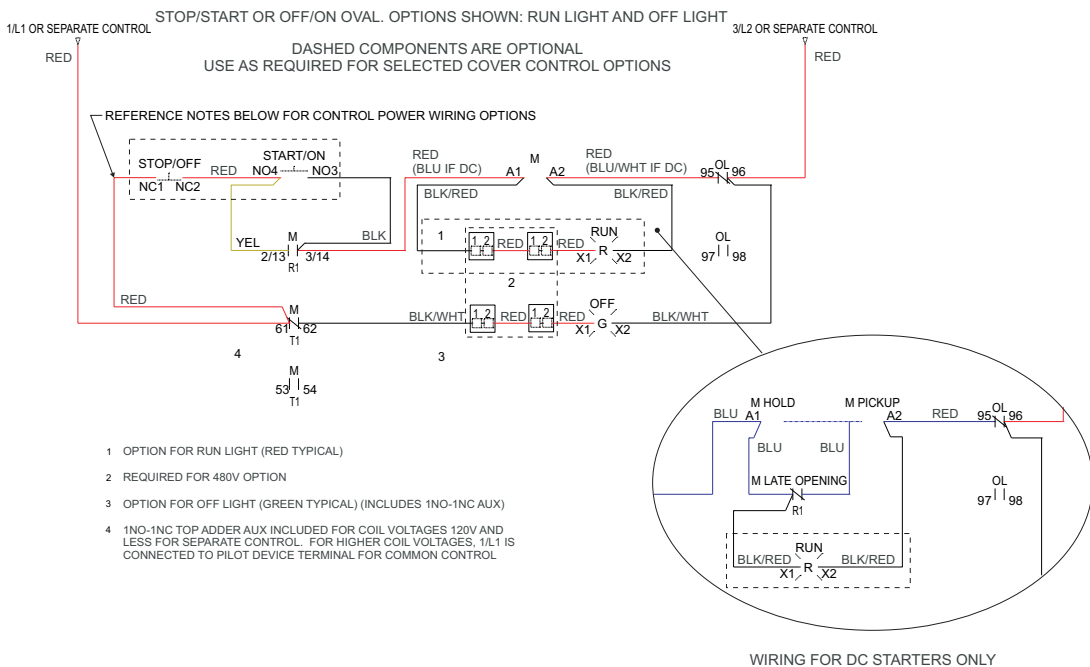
STOP/START OR OFF/ON OVAL. OPTIONS SHOWN: RUN LIGHT AND OFF LIGHT

1/L1 OR SEPARATE CONTROL

3/L2 OR SEPARATE CONTROL

RED

RED

DASHED COMPONENTS ARE OPTIONAL
USE AS REQUIRED FOR SELECTED COVER CONTROL OPTIONS

REFERENCE NOTES BELOW FOR CONTROL POWER WIRING OPTIONS

STOP/OFF

RED

START/ON

NC1

NC2

NO4

NO3

RED
(BLU IF DC)

M

A1

A2

RED
(BLU/WHT IF DC)

95

OL

96

BLK/RED

BLK/RED

YEL

M

BLK

2/13

R1

3/14

1

1 2

RED

1 2

RED

RUN

X1

R

X2

OL

97

98

2

RED

M

61

T1

62

BLK/WHT

1 2

RED

1 2

RED

OFF

X1

G

X2

BLK/WHT

4

3

M

53

T1

54

1 OPTION FOR RUN LIGHT (RED TYPICAL)

2 REQUIRED FOR 480V OPTION

3 OPTION FOR OFF LIGHT (GREEN TYPICAL) (INCLUDES 1NO-1NC AUX)

4 1NO-1NC TOP ADDER AUX INCLUDED FOR COIL VOLTAGES 120V AND LESS FOR SEPARATE CONTROL. FOR HIGHER COIL VOLTAGES, 1/L1 IS CONNECTED TO PILOT DEVICE TERMINAL FOR COMMON CONTROL

M HOLD

M PICKUP

BLU

A1

A2

RED

95

OL

96

BLU

BLU

M LATE OPENING

R1

OL

97

98

RUN

BLK/RED

R

BLK/RED

X1

X2

WIRING FOR DC STARTERS ONLY